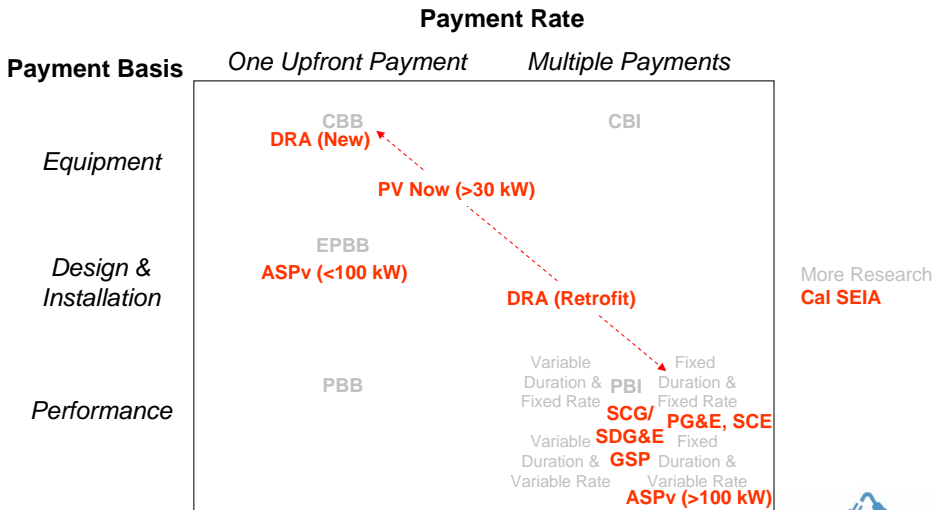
Payment Rate

Payment Basis

One Upfront Payment

Multiple Payments

Equipment

CBB
DRA (New)

CBI

PV Now (>30 kW)

Design & Installation

EPBB
ASPv (<100 kW)

DRA (Retrofit)

More Research
Cal SEIA

Performance

PBB

Variable Duration & Fixed Rate

PBI

Fixed Duration & Fixed Rate

SCG/ SDG&E

PG&E, SCE

Variable Duration & Variable Rate

GSP

Fixed Duration & Variable Rate

ASPv (>100 kW)